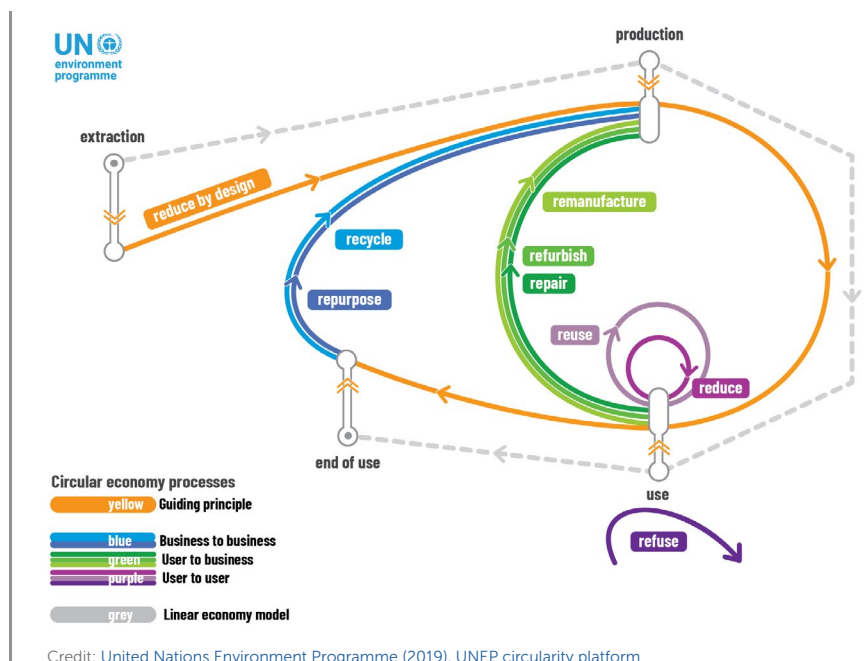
UN environment programme

production

extraction

reduce by design

remanufacture

recycle

refurbish

repair

repurpose

reuse

reduce

end of use

use

refuse

Circular economy processes

yellow Guiding principle

blue Business to business

green User to business

purple User to user

grey Linear economy model

Credit: United Nations Environment Programme (2019). UNEP circularity platform